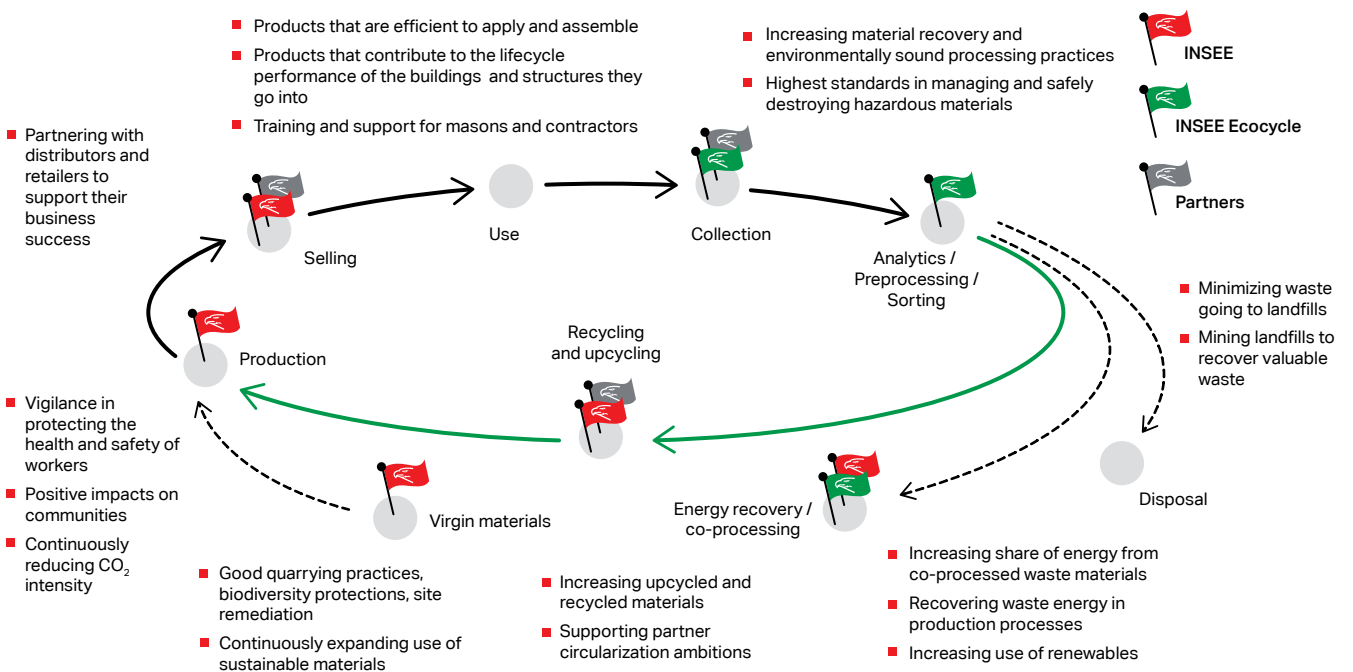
Products that are efficient to apply and assemble

Products that contribute to the lifecycle performance of the buildings and structures they go into

Training and support for masons and contractors

Increasing material recovery and environmentally sound processing practices

Highest standards in managing and safely destroying hazardous materials

INSEE

INSEE Ecocycle

Partners

Partnering with distributors and retailers to support their business success

Selling

Use

Collection

Analytics / Preprocessing / Sorting

Minimizing waste going to landfills

Mining landfills to recover valuable waste

Production

Recycling and upcycling

Vigilance in protecting the health and safety of workers

Positive impacts on communities

Continuously reducing $CO_2$ intensity

Virgin materials

Energy recovery / co-processing

Disposal

Good quarrying practices, biodiversity protections, site remediation

Continuously expanding use of sustainable materials

Increasing upcycled and recycled materials

Supporting partner circularization ambitions

Increasing share of energy from co-processed waste materials

Recovering waste energy in production processes

Increasing use of renewables